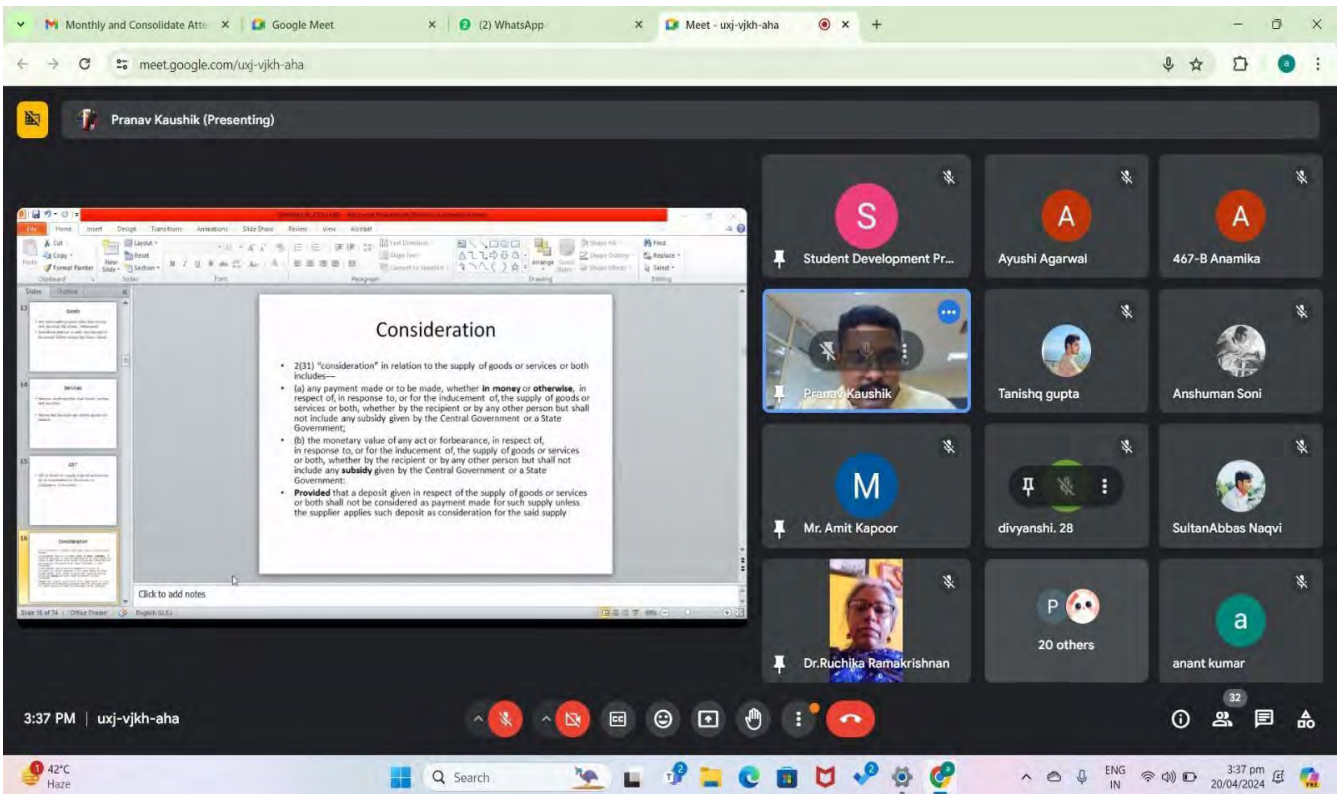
Monthly and Consolidate Atte | Google Meet | (2) WhatsApp | Meet - uxj-vjkh-aha

meet.google.com/uxj-vjkh-aha

Pranav Kaushik (Presenting)

File | Home | Insert | Design | Transitions | Animations | Slide Show | Review | View | Acrobat

Slides | Outline

13 Goods

14 Services

15 GST

16 Consideration

Consideration

• 2(31) "consideration" in relation to the supply of goods or services or both includes—

• (a) any payment made or to be made, whether **in money** or **otherwise**, in respect of, in response to, or for the inducement of, the supply of goods or services or both, whether by the recipient or by any other person but shall not include any subsidy given by the Central Government or a State Government;

• (b) the monetary value of any act or forbearance, in respect of, in response to, or for the inducement of, the supply of goods or services or both, whether by the recipient or by any other person but shall not include any **subsidy** given by the Central Government or a State Government:

• **Provided** that a deposit given in respect of the supply of goods or services or both shall not be considered as payment made for such supply unless the supplier applies such deposit as consideration for the said supply

Click to add notes

Slide 16 of 74 | Office Theme | English (U.S.)

Student Development Pr...
Ayushi Agarwal
467-B Anamika
Pranav Kaushik
Tanishq gupta
Anshuman Soni
Mr. Amit Kapoor
divyanshi. 28
SultanAbbas Naqvi
Dr.Ruchika Ramakrishnan
20 others
anant kumar

3:37 PM | uxj-vjkh-aha

32

42°C
Haze

Search

ENG IN

3:37 pm
20/04/2024